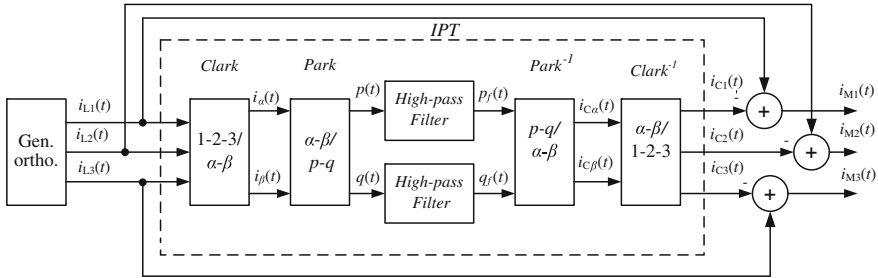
IPT

Clark

Park

$Park^{-1}$

$Clark^{-1}$

Gen. ortho.

$i_{L1}(t)$

$i_{L2}(t)$

$i_{L3}(t)$

1-2-3/ $\alpha$-$\beta$

$i_{\alpha}(t)$

$i_{\beta}(t)$

$\alpha$-$\beta$/ $p$-$q$

$p(t)$

$q(t)$

High-pass Filter

High-pass Filter

$p_f(t)$

$q_f(t)$

$p$-$q$/ $\alpha$-$\beta$

$i_{C\alpha}(t)$

$i_{C\beta}(t)$

$\alpha$-$\beta$/ 1-2-3

$i_{C1}(t)$

$i_{C2}(t)$

$i_{C3}(t)$

-

-

-

+

+

+

$i_{M1}(t)$

$i_{M2}(t)$

$i_{M3}(t)$